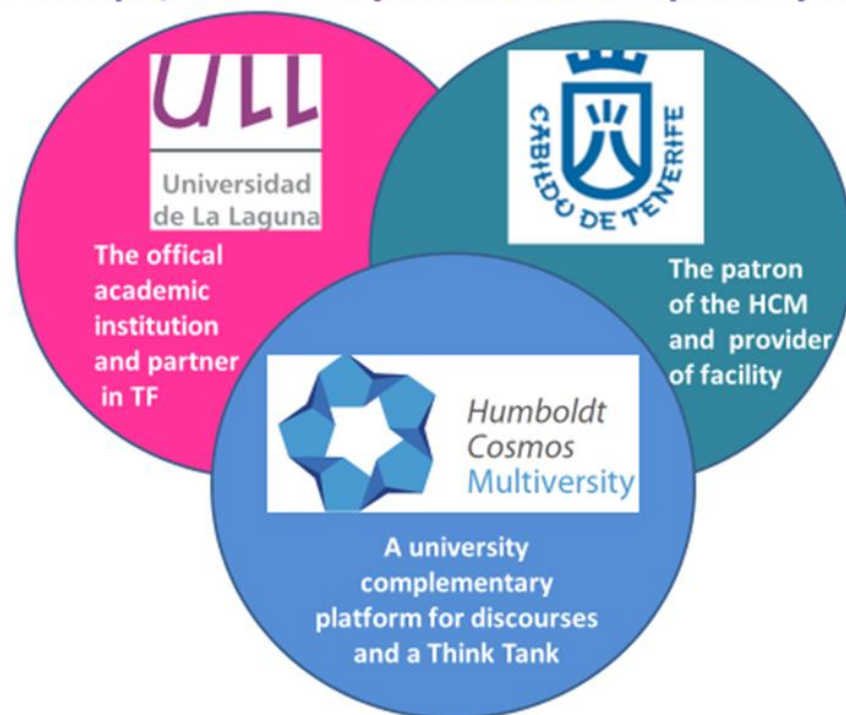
ULL
Universidad de La Laguna

The offical academic institution and partner in TF

CABILDO DE TENERIFE

The patron of the HCM and provider of facility

Humboldt Cosmos Multiversity

A university complementary platform for discourses and a Think Tank